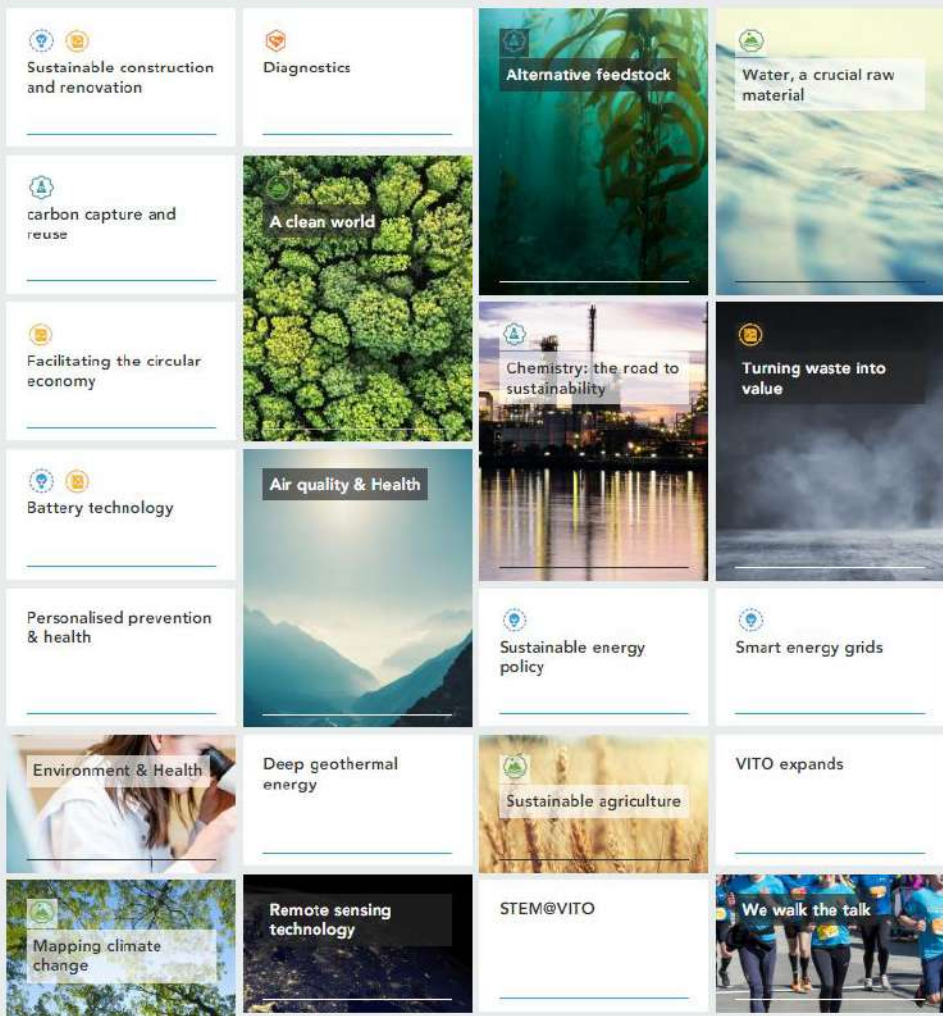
Sustainable construction and renovation

Diagnostics

Alternative feedstock

Water, a crucial raw material

carbon capture and reuse

A clean world

Facilitating the circular economy

Chemistry: the road to sustainability

Turning waste into value

Battery technology

Air quality & Health

Personalised prevention & health

Sustainable energy policy

Smart energy grids

Environment & Health

Deep geothermal energy

Sustainable agriculture

VITO expands

Mapping climate change

Remote sensing technology

STEM@VITO

We walk the talk